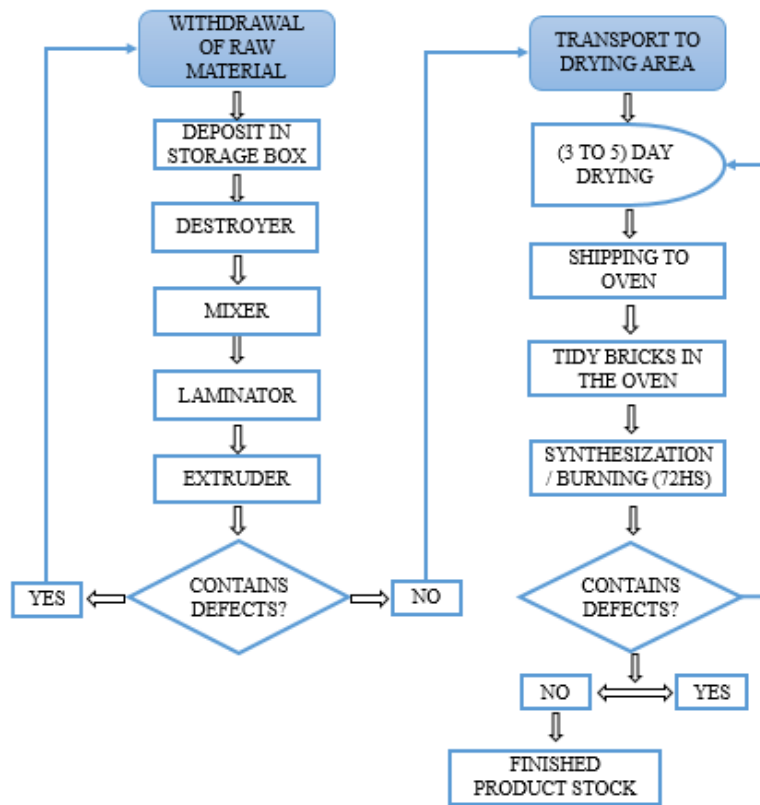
WITHDRAWAL OF RAW MATERIAL

DEPOSIT IN STORAGE BOX

DESTROYER

MIXER

LAMINATOR

EXTRUDER

CONTAINS DEFECTS?

YES

NO

TRANSPORT TO DRYING AREA

(3 TO 5) DAY DRYING

SHIPPING TO OVEN

TIDY BRICKS IN THE OVEN

SYNTHESIZATION / BURNING (72HS)

CONTAINS DEFECTS?

NO

YES

FINISHED PRODUCT STOCK